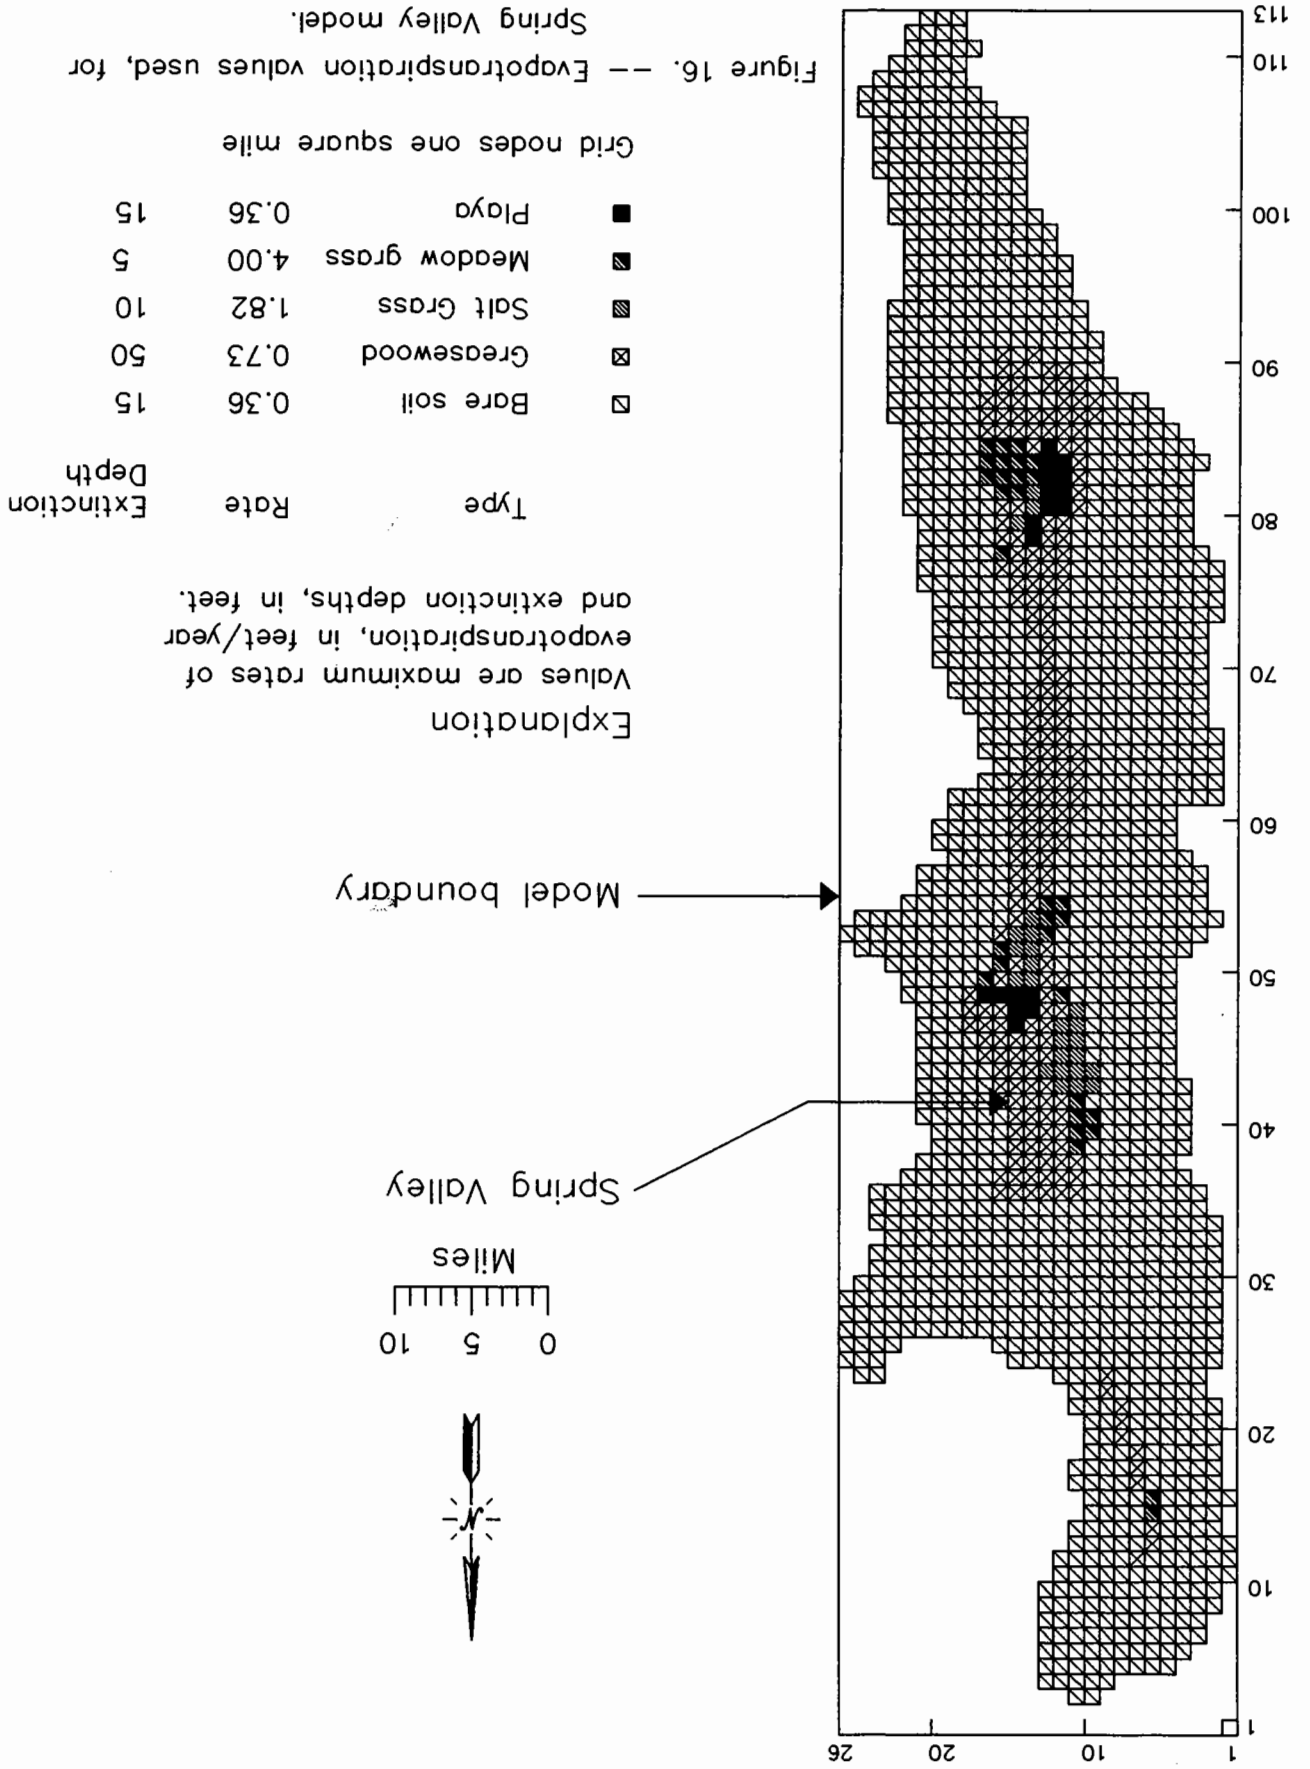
Figure 16. -- Evapotranspiration values used, for Spring Valley model.

Grid nodes one square mile

Explanation

Values are maximum rates of evapotranspiration, in feet/year and extinction depths, in feet.

| | Type | Rate | Extinction Depth |
|---|---|---|---|
| | Bare soil | 0.36 | 15 |
| | Greasewood | 0.73 | 50 |
| | Salt Grass | 1.82 | 10 |
| | Meadow grass | 4.00 | 5 |
| | Playa | 0.36 | 15 |

Model boundary

Spring Valley

0 5 10
Miles

N

1
10
20
30
40
50
60
70
80
90
100
110
113

1
10
20
26